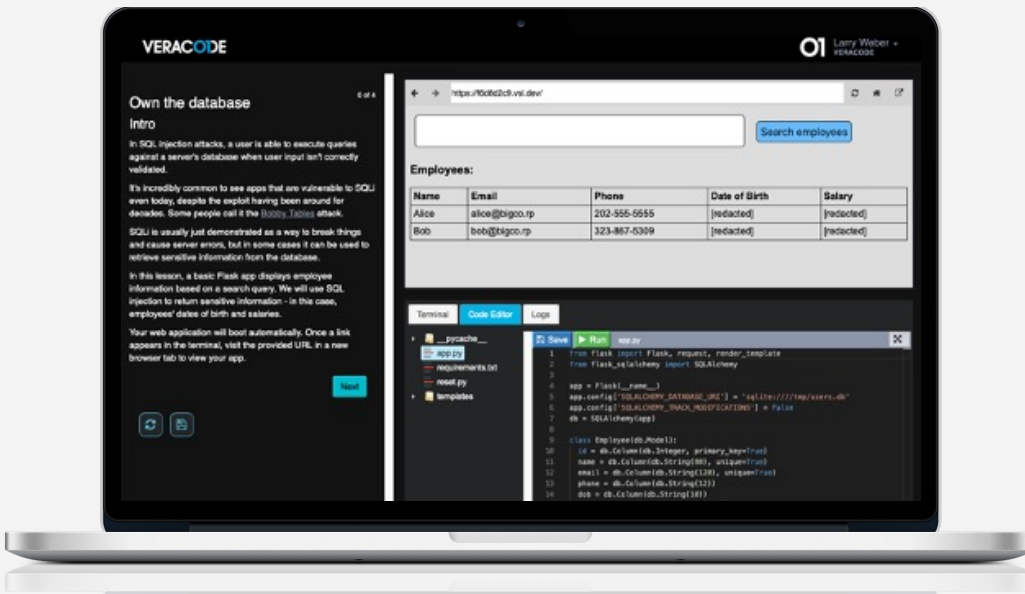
VERACODE

Larry Weber
VERACODE

Own the database

6 of 4

Intro

In SQL injection attacks, a user is able to execute queries against a server's database when user input isn't correctly validated.

It's incredibly common to see apps that are vulnerable to SQLi even today, despite the exploit having been around for decades. Some people call it the Bobby Tables attack.

SQLi is usually just demonstrated as a way to break things and cause server errors, but in some cases it can be used to retrieve sensitive information from the database.

In this lesson, a basic Flask app displays employee information based on a search query. We will use SQL injection to return sensitive information - in this case, employees' dates of birth and salaries.

Your web application will boot automatically. Once a link appears in the terminal, visit the provided URL in a new browser tab to view your app.

Next

https://f0d6d2c9.vsl.dev/

Search employees

Employees:

| Name | Email | Phone | Date of Birth | Salary |
|---|---|---|---|---|
| Alice | alice@bigco.rp | 202-555-5555 | [redacted] | [redacted] |
| Bob | bob@bigco.rp | 323-867-5309 | [redacted] | [redacted] |

Terminal
Code Editor
Logs

__pycache__
app.py
requirements.txt
reset.py
templates

Save
Run
app.py

1 from flask import Flask, request, render_template
2 from flask_sqlalchemy import SQLAlchemy
3
4 app = Flask(__name__)
5 app.config['SQLALCHEMY_DATABASE_URI'] = 'sqlite:////tmp/users.db'
6 app.config['SQLALCHEMY_TRACK_MODIFICATIONS'] = False
7 db = SQLAlchemy(app)
8
9 class Employee(db.Model):
10 id = db.Column(db.Integer, primary_key=True)
11 name = db.Column(db.String(80), unique=True)
12 email = db.Column(db.String(120), unique=True)
13 phone = db.Column(db.String(12))
14 dob = db.Column(db.String(10))